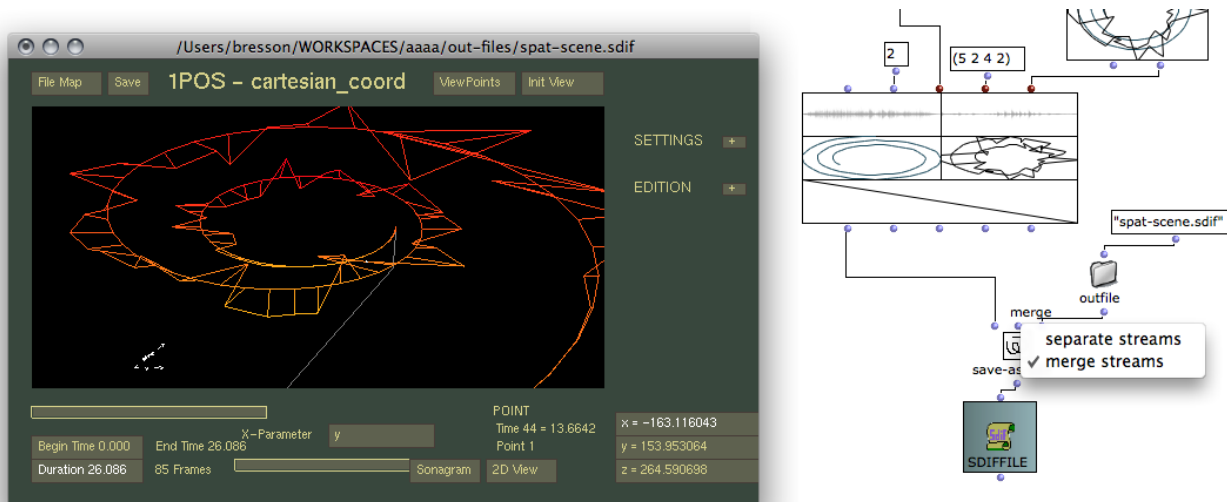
/Users/bresson/WORKSPACES/aaaa/out-files/spat-scene.sdif

File Map Save 1POS - cartesian_coord ViewPoints Init View

SETTINGS +

EDITION +

POINT
Time 44 = 13.6642
Point 1

X-Parameter y

Begin Time 0.000 End Time 26.086
Duration 26.086 85 Frames Sonagram 2D View

x = -163.116043
y = 153.953064
z = 264.590698

2

(5 2 4 2)

"spat-scene.sdif"

outfile

merge

save-as

separate streams
✓ merge streams

SDIFFILE